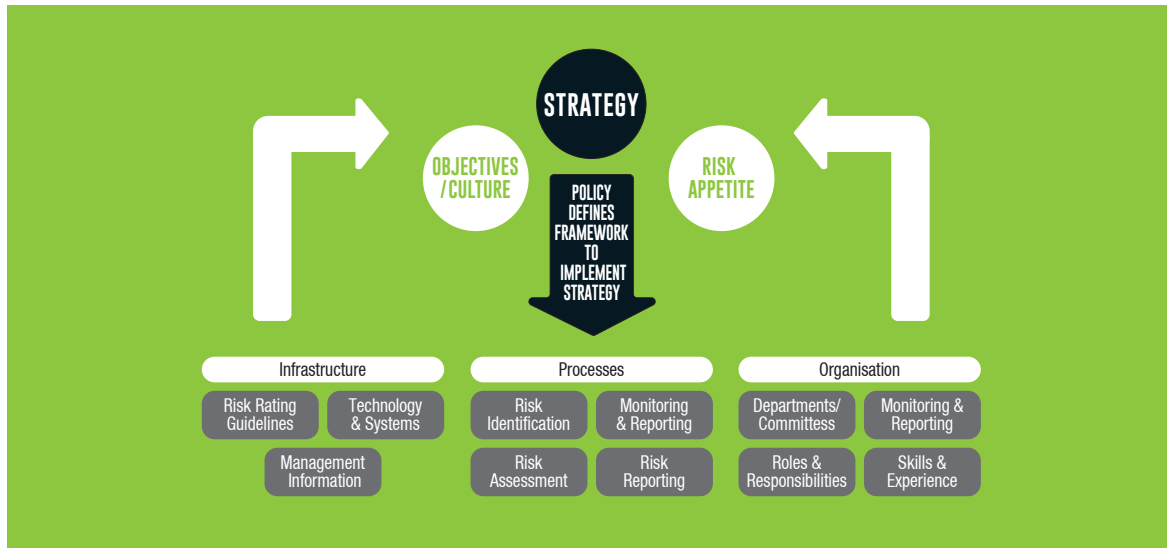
STRATEGY

OBJECTIVES /CULTURE

RISK APPETITE

POLICY DEFINES FRAMEWORK TO IMPLEMENT STRATEGY

Infrastructure

Risk Rating Guidelines

Technology & Systems

Management Information

Processes

Risk Identification

Monitoring & Reporting

Risk Assessment

Risk Reporting

Organisation

Departments/ Committess

Monitoring & Reporting

Roles & Responsibilities

Skills & Experience